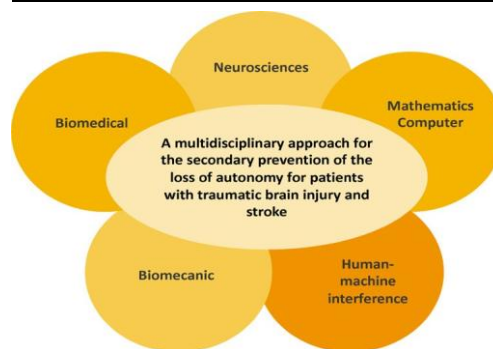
Neurosciences

Biomedical

Mathematics Computer

A multidisciplinary approach for the secondary prevention of the loss of autonomy for patients with traumatic brain injury and stroke

Biomecanic

Human-machine interference